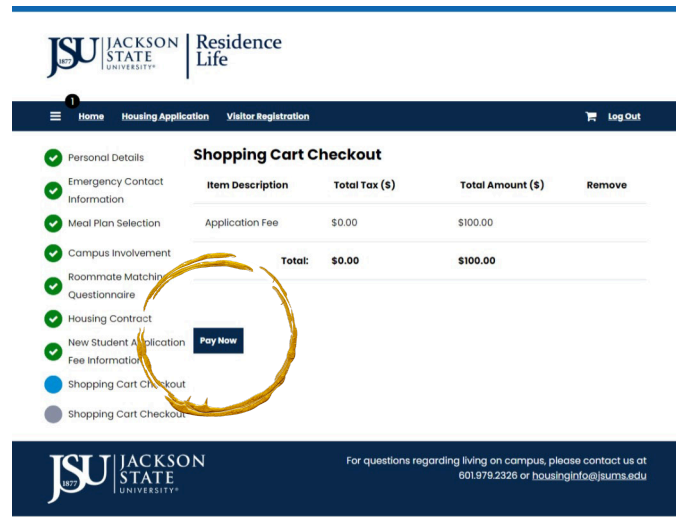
JSU 1877 JACKSON STATE UNIVERSITY® Residence Life

1

Home Housing Application Visitor Registration Log Out

Personal Details
Emergency Contact Information
Meal Plan Selection
Campus Involvement
Roommate Matching Questionnaire
Housing Contract
New Student Application Fee Information
Shopping Cart Checkout
Shopping Cart Checkout

Shopping Cart Checkout

| Item Description | Total Tax (\$) | Total Amount (\$) | Remove |
|---|---|---|---|
| Application Fee | \$0.00 | \$100.00 | |
| Total: | \$0.00 | \$100.00 | |

Pay Now

JSU 1877 JACKSON STATE UNIVERSITY®

For questions regarding living on campus, please contact us at 601.979.2326 or housinginfo@jsums.edu